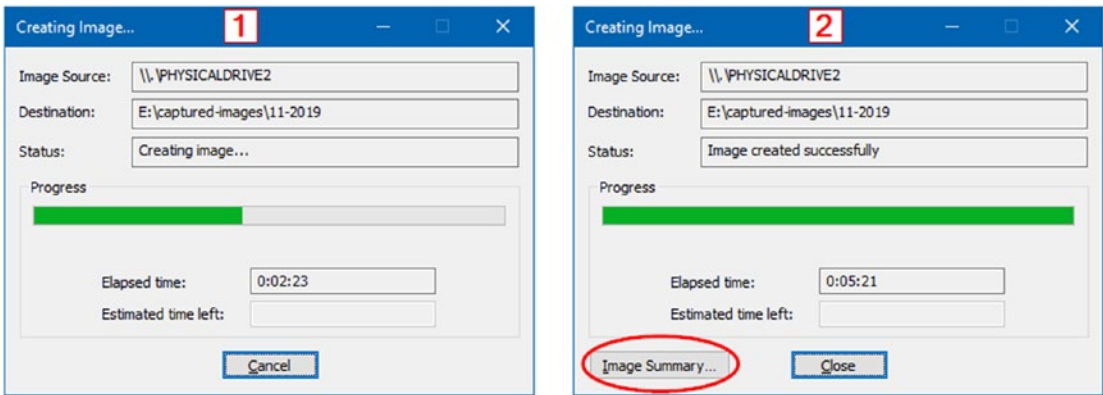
Creating Image... 1

Image Source: \\.\PHYSICALDRIVE2

Destination: E:\captured-images\11-2019

Status: Creating image...

Progress

Elapsed time: 0:02:23

Estimated time left:

Cancel

Creating Image... 2

Image Source: \\.\PHYSICALDRIVE2

Destination: E:\captured-images\11-2019

Status: Image created successfully

Progress

Elapsed time: 0:05:21

Estimated time left:

Image Summary...

Close